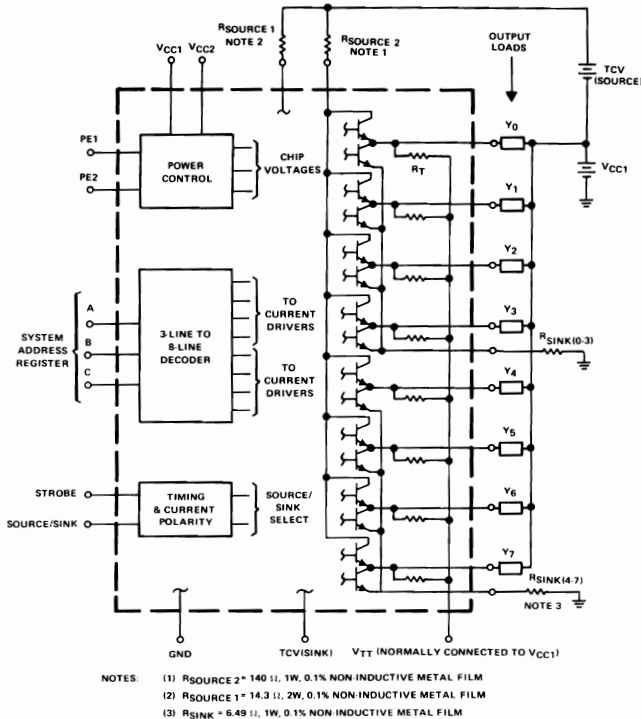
$R_{SOURCE\ 1}$
NOTE 2

$R_{SOURCE\ 2}$
NOTE 1

OUTPUT LOADS

TCV (SOURCE)

$V_{CC1}$ $V_{CC2}$

PE1

PE2

POWER CONTROL

CHIP VOLTAGES

$R_T$

$Y_0$

$V_{CC1}$

$Y_1$

$Y_2$

A

B

C

SYSTEM ADDRESS REGISTER

3-LINE TO 8-LINE DECODER

TO CURRENT DRIVERS

TO CURRENT DRIVERS

$Y_3$

$R_{SINK(0-3)}$

$Y_4$

$Y_5$

STROBE

SOURCE/SINK

TIMING & CURRENT POLARITY

SOURCE/ SINK SELECT

$Y_6$

$Y_7$

$R_{SINK(4-7)}$

NOTE 3

GND

TCV(SINK)

$V_{TT}$ (NORMALLY CONNECTED TO $V_{CC1}$)

NOTES: (1) $R_{SOURCE\ 2}$ = 140 Ω, 1W, 0.1% NON-INDUCTIVE METAL FILM

(2) $R_{SOURCE\ 1}$ = 14.3 Ω, 2W, 0.1% NON-INDUCTIVE METAL FILM

(3) $R_{SINK}$ = 6.49 Ω, 1W, 0.1% NON-INDUCTIVE METAL FILM